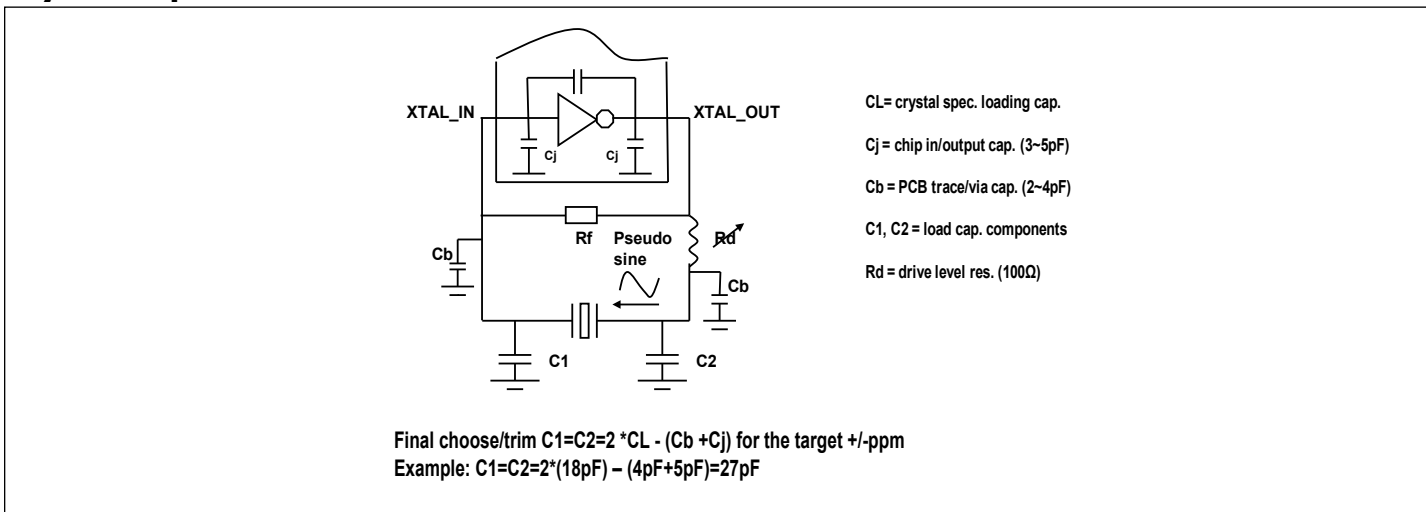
XTAL_IN

XTAL_OUT

Cj

Cj

Rf

Pseudo sine

Rd

Cb

Cb

C1

C2

CL= crystal spec. loading cap.

Cj = chip in/output cap. (3~5pF)

Cb = PCB trace/via cap. (2~4pF)

C1, C2 = load cap. components

Rd = drive level res. (100Ω)

Final choose/trim C1=C2=2 *CL - (Cb +Cj) for the target +/-ppm
Example: C1=C2=2*(18pF) – (4pF+5pF)=27pF